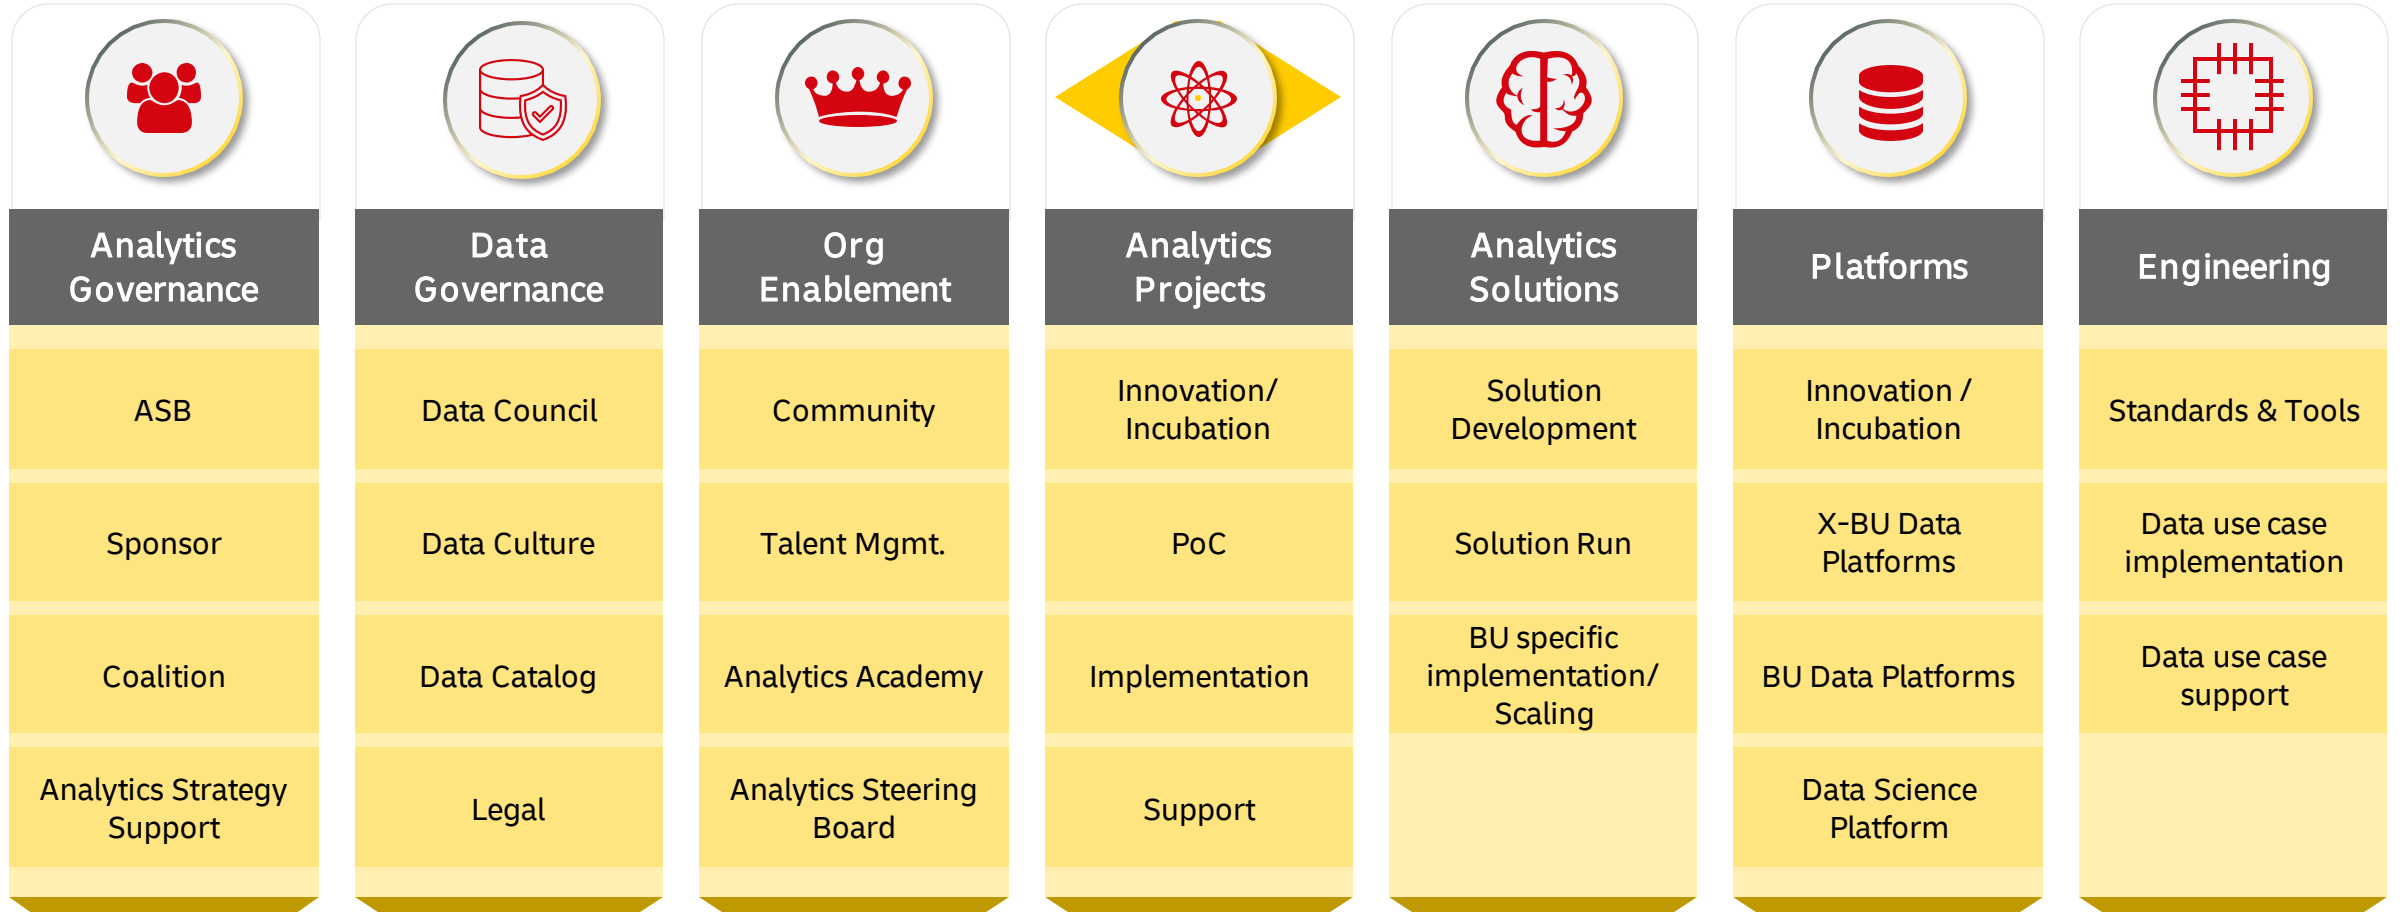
Analytics Governance

ASB

Sponsor

Coalition

Analytics Strategy Support

Data Governance

Data Council

Data Culture

Data Catalog

Legal

Org Enablement

Community

Talent Mgmt.

Analytics Academy

Analytics Steering Board

Analytics Projects

Innovation/ Incubation

PoC

Implementation

Support

Analytics Solutions

Solution Development

Solution Run

BU specific implementation/ Scaling

Platforms

Innovation / Incubation

X-BU Data Platforms

BU Data Platforms

Data Science Platform

Engineering

Standards & Tools

Data use case implementation

Data use case support